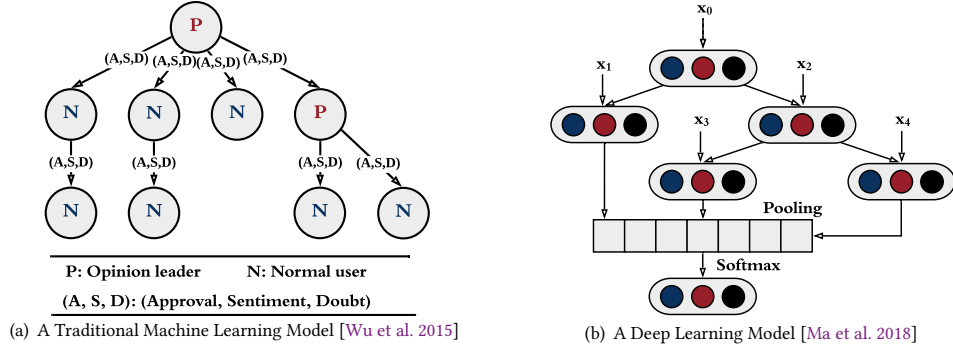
P

(A,S,D) (A,S,D) (A,S,D) (A,S,D)

N N N P

(A,S,D) (A,S,D) (A,S,D) (A,S,D)

N N N N

P: Opinion leader N: Normal user

(A, S, D): (Approval, Sentiment, Doubt)

(a) A Traditional Machine Learning Model [Wu et al. 2015]

$\mathbf{x}_0$

$\mathbf{x}_1$ $\mathbf{x}_2$

$\mathbf{x}_3$ $\mathbf{x}_4$

Pooling

Softmax

(b) A Deep Learning Model [Ma et al. 2018]